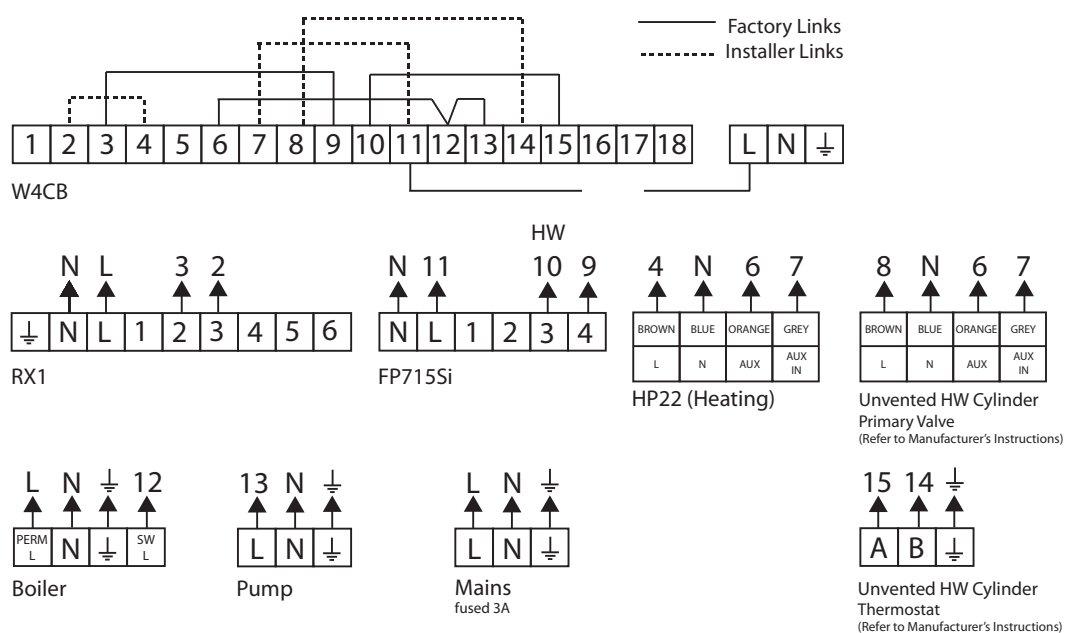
Factory Links
Installer Links

| 1 | 2 | 3 | 4 | 5 | 6 | 7 | 8 | 9 | 10 | 11 | 12 | 13 | 14 | 15 | 16 | 17 | 18 |
|---|---|---|---|---|---|---|---|---|---|---|---|---|---|---|---|---|---|

| L | N | ⏚ |
|---|---|---|

W4CB

N L 3 2

| ⏚ | N | L | 1 | 2 | 3 | 4 | 5 | 6 |
|---|---|---|---|---|---|---|---|---|

RX1

HW
N 11 10 9

| N | L | 1 | 2 | 3 | 4 |
|---|---|---|---|---|---|

FP715Si

4 N 6 7

| BROWN | BLUE | ORANGE | GREY |
|---|---|---|---|
| L | N | AUX | AUX IN |

HP22 (Heating)

8 N 6 7

| BROWN | BLUE | ORANGE | GREY |
|---|---|---|---|
| L | N | AUX | AUX IN |

Unvented HW Cylinder
Primary Valve
(Refer to Manufacturer's Instructions)

L N ⏚ 12

| PERM L | N | ⏚ | SW L |
|---|---|---|---|

Boiler

13 N ⏚

| L | N | ⏚ |
|---|---|---|

Pump

L N ⏚

| L | N | ⏚ |
|---|---|---|

Mains
fused 3A

15 14 ⏚

| A | B | ⏚ |
|---|---|---|

Unvented HW Cylinder
Thermostat
(Refer to Manufacturer's Instructions)